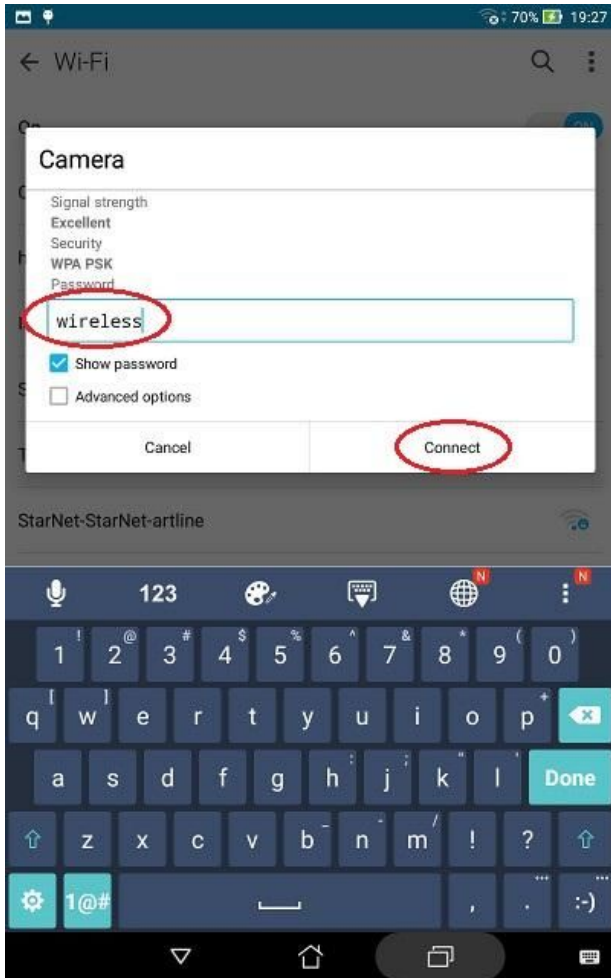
70% 19:27

← Wi-Fi

On

ON

Camera

Signal strength
Excellent
Security
WPA PSK
Password

wireless

Show password

Advanced options

Cancel

Connect

StarNet-StarNet-artline

123

N

N

1 ! 2 @ 3 # 4 $ 5 % 6 ^ 7 & 8 * 9 ( 0 )

q w [ e ] r t y u i o p +

a s d f g h : j ; k " l '

Done

z x c v b - n _ m / ! ?

1@#

, . ... :-)